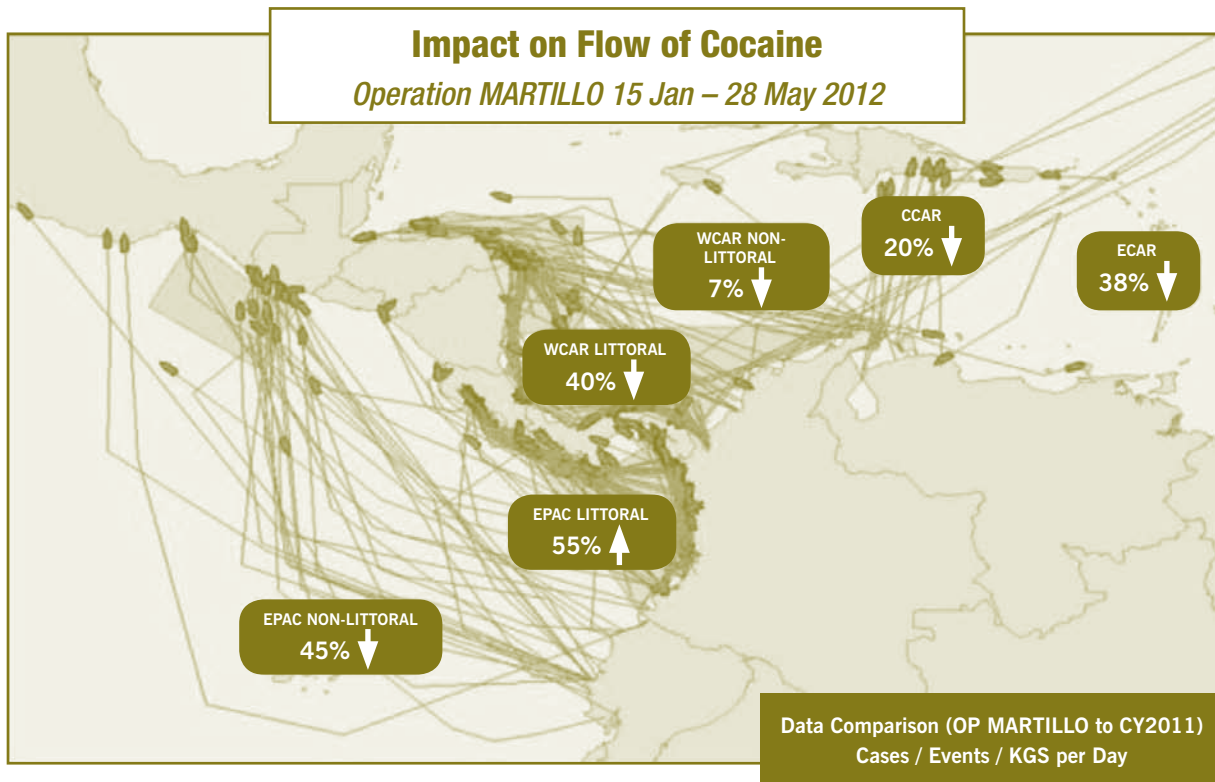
Impact on Flow of Cocaine

Operation MARTILLO 15 Jan – 28 May 2012

CCAR
20%

WCAR NON-LITTORAL
7%

ECAR
38%

WCAR LITTORAL
40%

EPAC LITTORAL
55%

EPAC NON-LITTORAL
45%

Data Comparison (OP MARTILLO to CY2011)
Cases / Events / KGS per Day